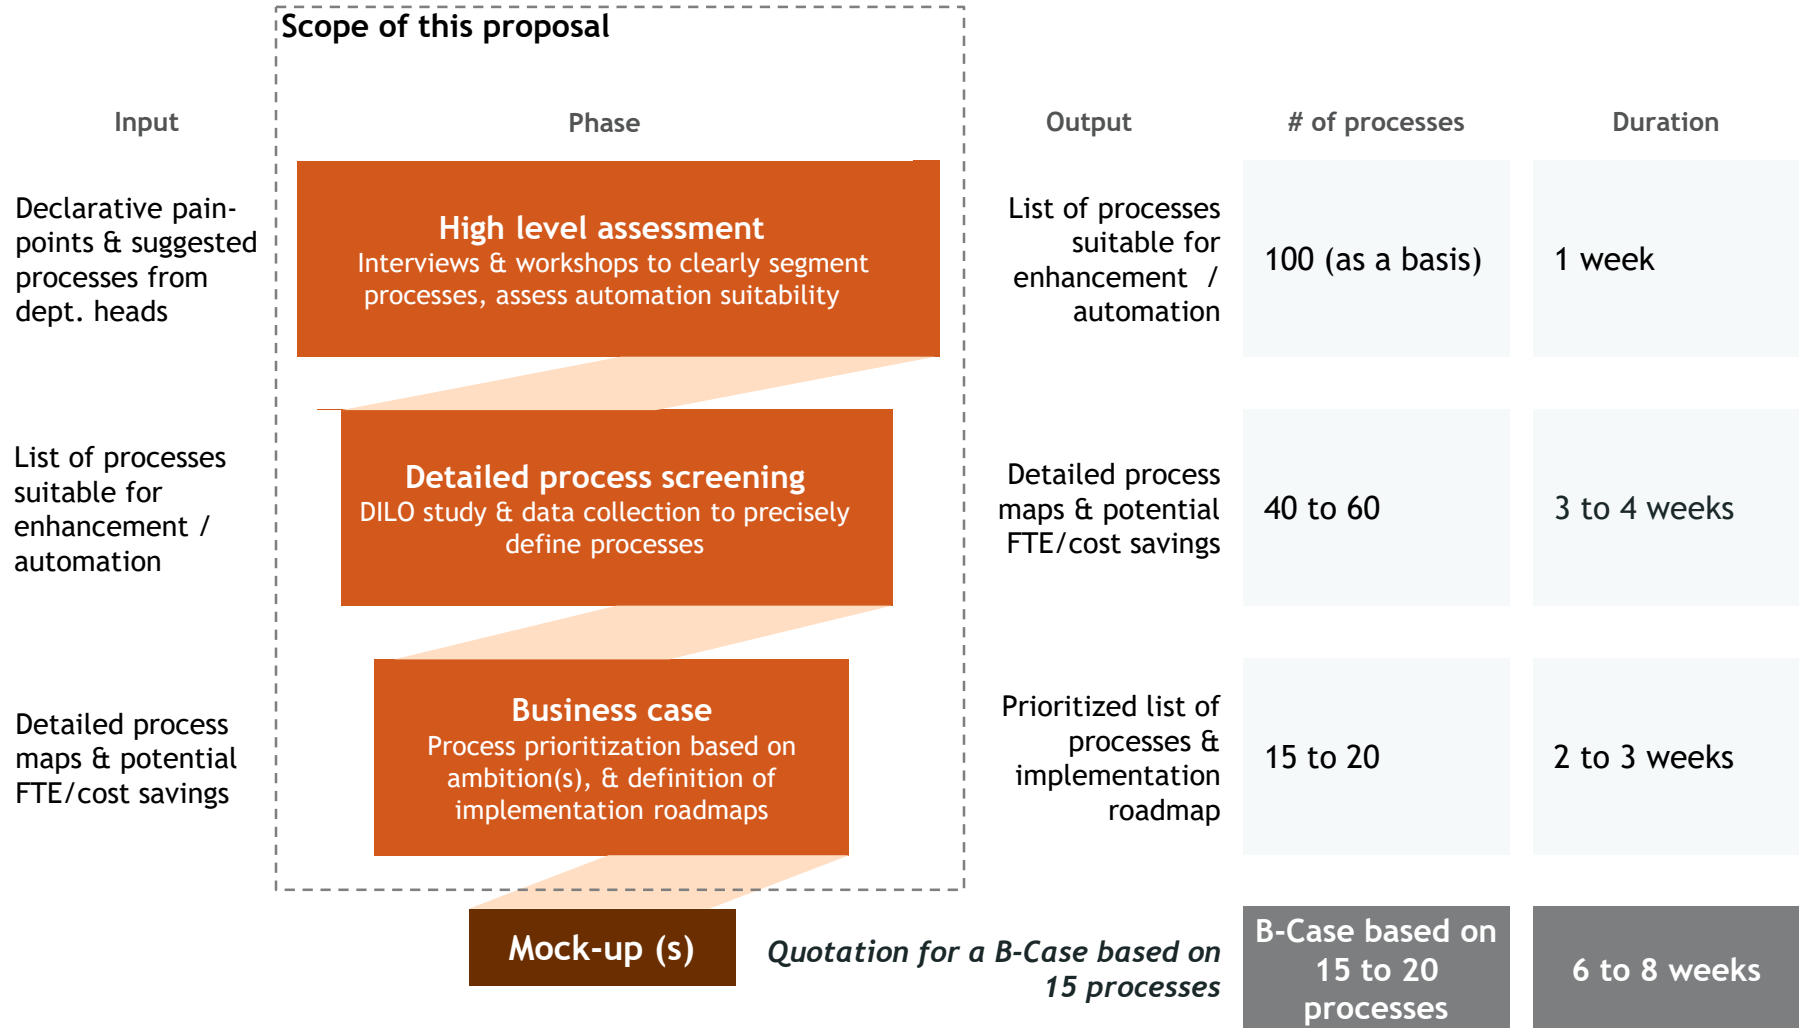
Scope of this proposal

| Input | Phase | Output | # of processes | Duration |
|---|---|---|---|---|
| Declarative pain-points & suggested processes from dept. heads | **High level assessment** Interviews & workshops to clearly segment processes, assess automation suitability | List of processes suitable for enhancement / automation | 100 (as a basis) | 1 week |
| List of processes suitable for enhancement / automation | **Detailed process screening** DILO study & data collection to precisely define processes | Detailed process maps & potential FTE/cost savings | 40 to 60 | 3 to 4 weeks |
| Detailed process maps & potential FTE/cost savings | **Business case** Process prioritization based on ambition(s), & definition of implementation roadmaps | Prioritized list of processes & implementation roadmap | 15 to 20 | 2 to 3 weeks |
| | **Mock-up (s)** | *Quotation for a B-Case based on 15 processes* | B-Case based on 15 to 20 processes | 6 to 8 weeks |